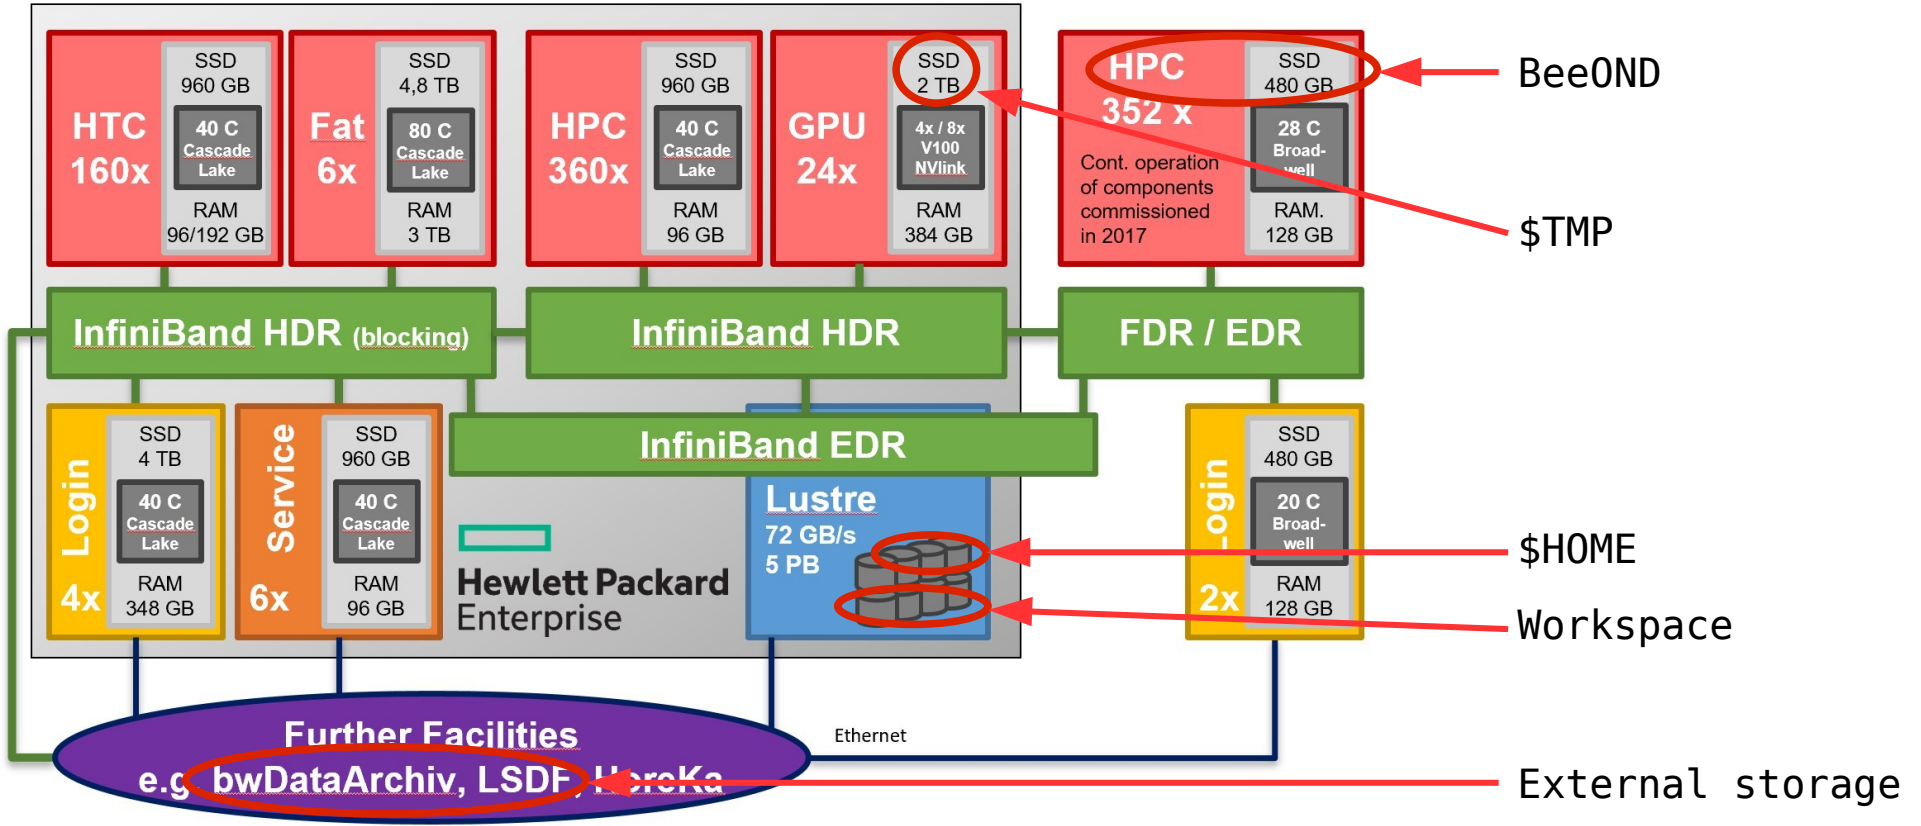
HTC
160x

SSD
960 GB
40 C
Cascade
Lake
RAM
96/192 GB

Fat
6x

SSD
4,8 TB
80 C
Cascade
Lake
RAM
3 TB

HPC
360x

SSD
960 GB
40 C
Cascade
Lake
RAM
96 GB

GPU
24x

SSD
2 TB
4x / 8x
V100
NVlink
RAM
384 GB

HPC
352 x
Cont. operation of components commissioned in 2017

SSD
480 GB
28 C
Broad-
well
RAM.
128 GB

BeeOND

$TMP

InfiniBand HDR (blocking)

InfiniBand HDR

FDR / EDR

Login
4x

SSD
4 TB
40 C
Cascade
Lake
RAM
348 GB

Service
6x

SSD
960 GB
40 C
Cascade
Lake
RAM
96 GB

InfiniBand EDR

Hewlett Packard
Enterprise

Lustre
72 GB/s
5 PB

Login
2x

SSD
480 GB
20 C
Broad-
well
RAM
128 GB

$HOME

Workspace

Further Facilities
e.g. bwDataArchiv, LSDF, HoreKa

Ethernet

External storage